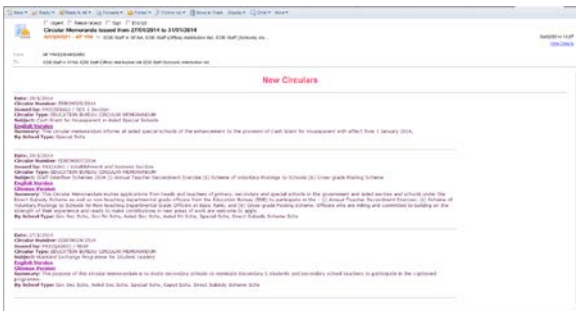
Circular Memoranda issued from 27/5/2014 to 31/5/2014

New Circulars

Date: 29/5/2014
Circular Number: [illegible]
Issued by: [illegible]
Circular Type: EDUCATION BUREAU CIRCULAR MEMORANDUM
Subject: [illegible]
English Version
Summary: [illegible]
By School Type: Special Schs

Date: 29/5/2014
Circular Number: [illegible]
Issued by: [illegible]
Circular Type: EDUCATION BUREAU CIRCULAR MEMORANDUM
Subject: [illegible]
English Version
Chinese Version
Summary: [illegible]
By School Type: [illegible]

Date: 27/5/2014
Circular Number: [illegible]
Issued by: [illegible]
Circular Type: EDUCATION BUREAU CIRCULAR MEMORANDUM
Subject: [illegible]
English Version
Chinese Version
Summary: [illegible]
By School Type: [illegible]